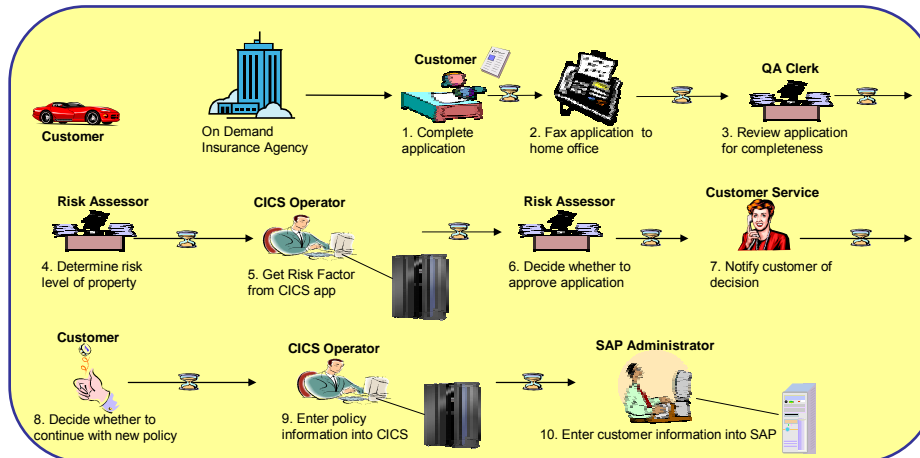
Customer

On Demand Insurance Agency

Customer

1. Complete application

2. Fax application to home office

QA Clerk

3. Review application for completeness

Risk Assessor

4. Determine risk level of property

CICS Operator

5. Get Risk Factor from CICS app

Risk Assessor

6. Decide whether to approve application

Customer Service

7. Notify customer of decision

Customer

8. Decide whether to continue with new policy

CICS Operator

9. Enter policy information into CICS

SAP Administrator

10. Enter customer information into SAP